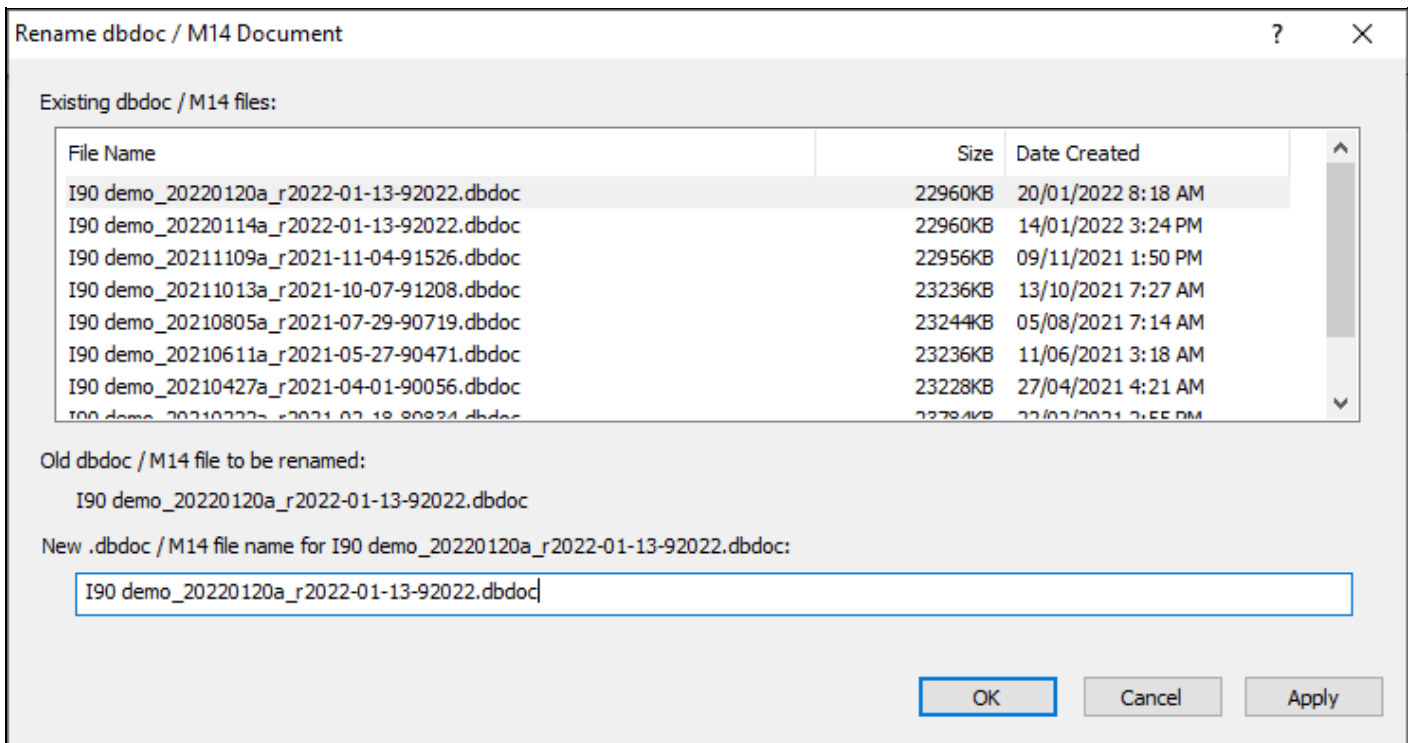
Rename dbdoc / M14 Document

?

X

Existing dbdoc / M14 files:

| File Name | Size | Date Created |
|---|---|---|
| I90 demo_20220120a_r2022-01-13-92022.dbdoc | 22960KB | 20/01/2022 8:18 AM |
| I90 demo_20220114a_r2022-01-13-92022.dbdoc | 22960KB | 14/01/2022 3:24 PM |
| I90 demo_20211109a_r2021-11-04-91526.dbdoc | 22956KB | 09/11/2021 1:50 PM |
| I90 demo_20211013a_r2021-10-07-91208.dbdoc | 23236KB | 13/10/2021 7:27 AM |
| I90 demo_20210805a_r2021-07-29-90719.dbdoc | 23244KB | 05/08/2021 7:14 AM |
| I90 demo_20210611a_r2021-05-27-90471.dbdoc | 23236KB | 11/06/2021 3:18 AM |
| I90 demo_20210427a_r2021-04-01-90056.dbdoc | 23228KB | 27/04/2021 4:21 AM |
| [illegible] | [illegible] | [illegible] |

Old dbdoc / M14 file to be renamed:

I90 demo_20220120a_r2022-01-13-92022.dbdoc

New .dbdoc / M14 file name for I90 demo_20220120a_r2022-01-13-92022.dbdoc:

I90 demo_20220120a_r2022-01-13-92022.dbdoc

OK

Cancel

Apply